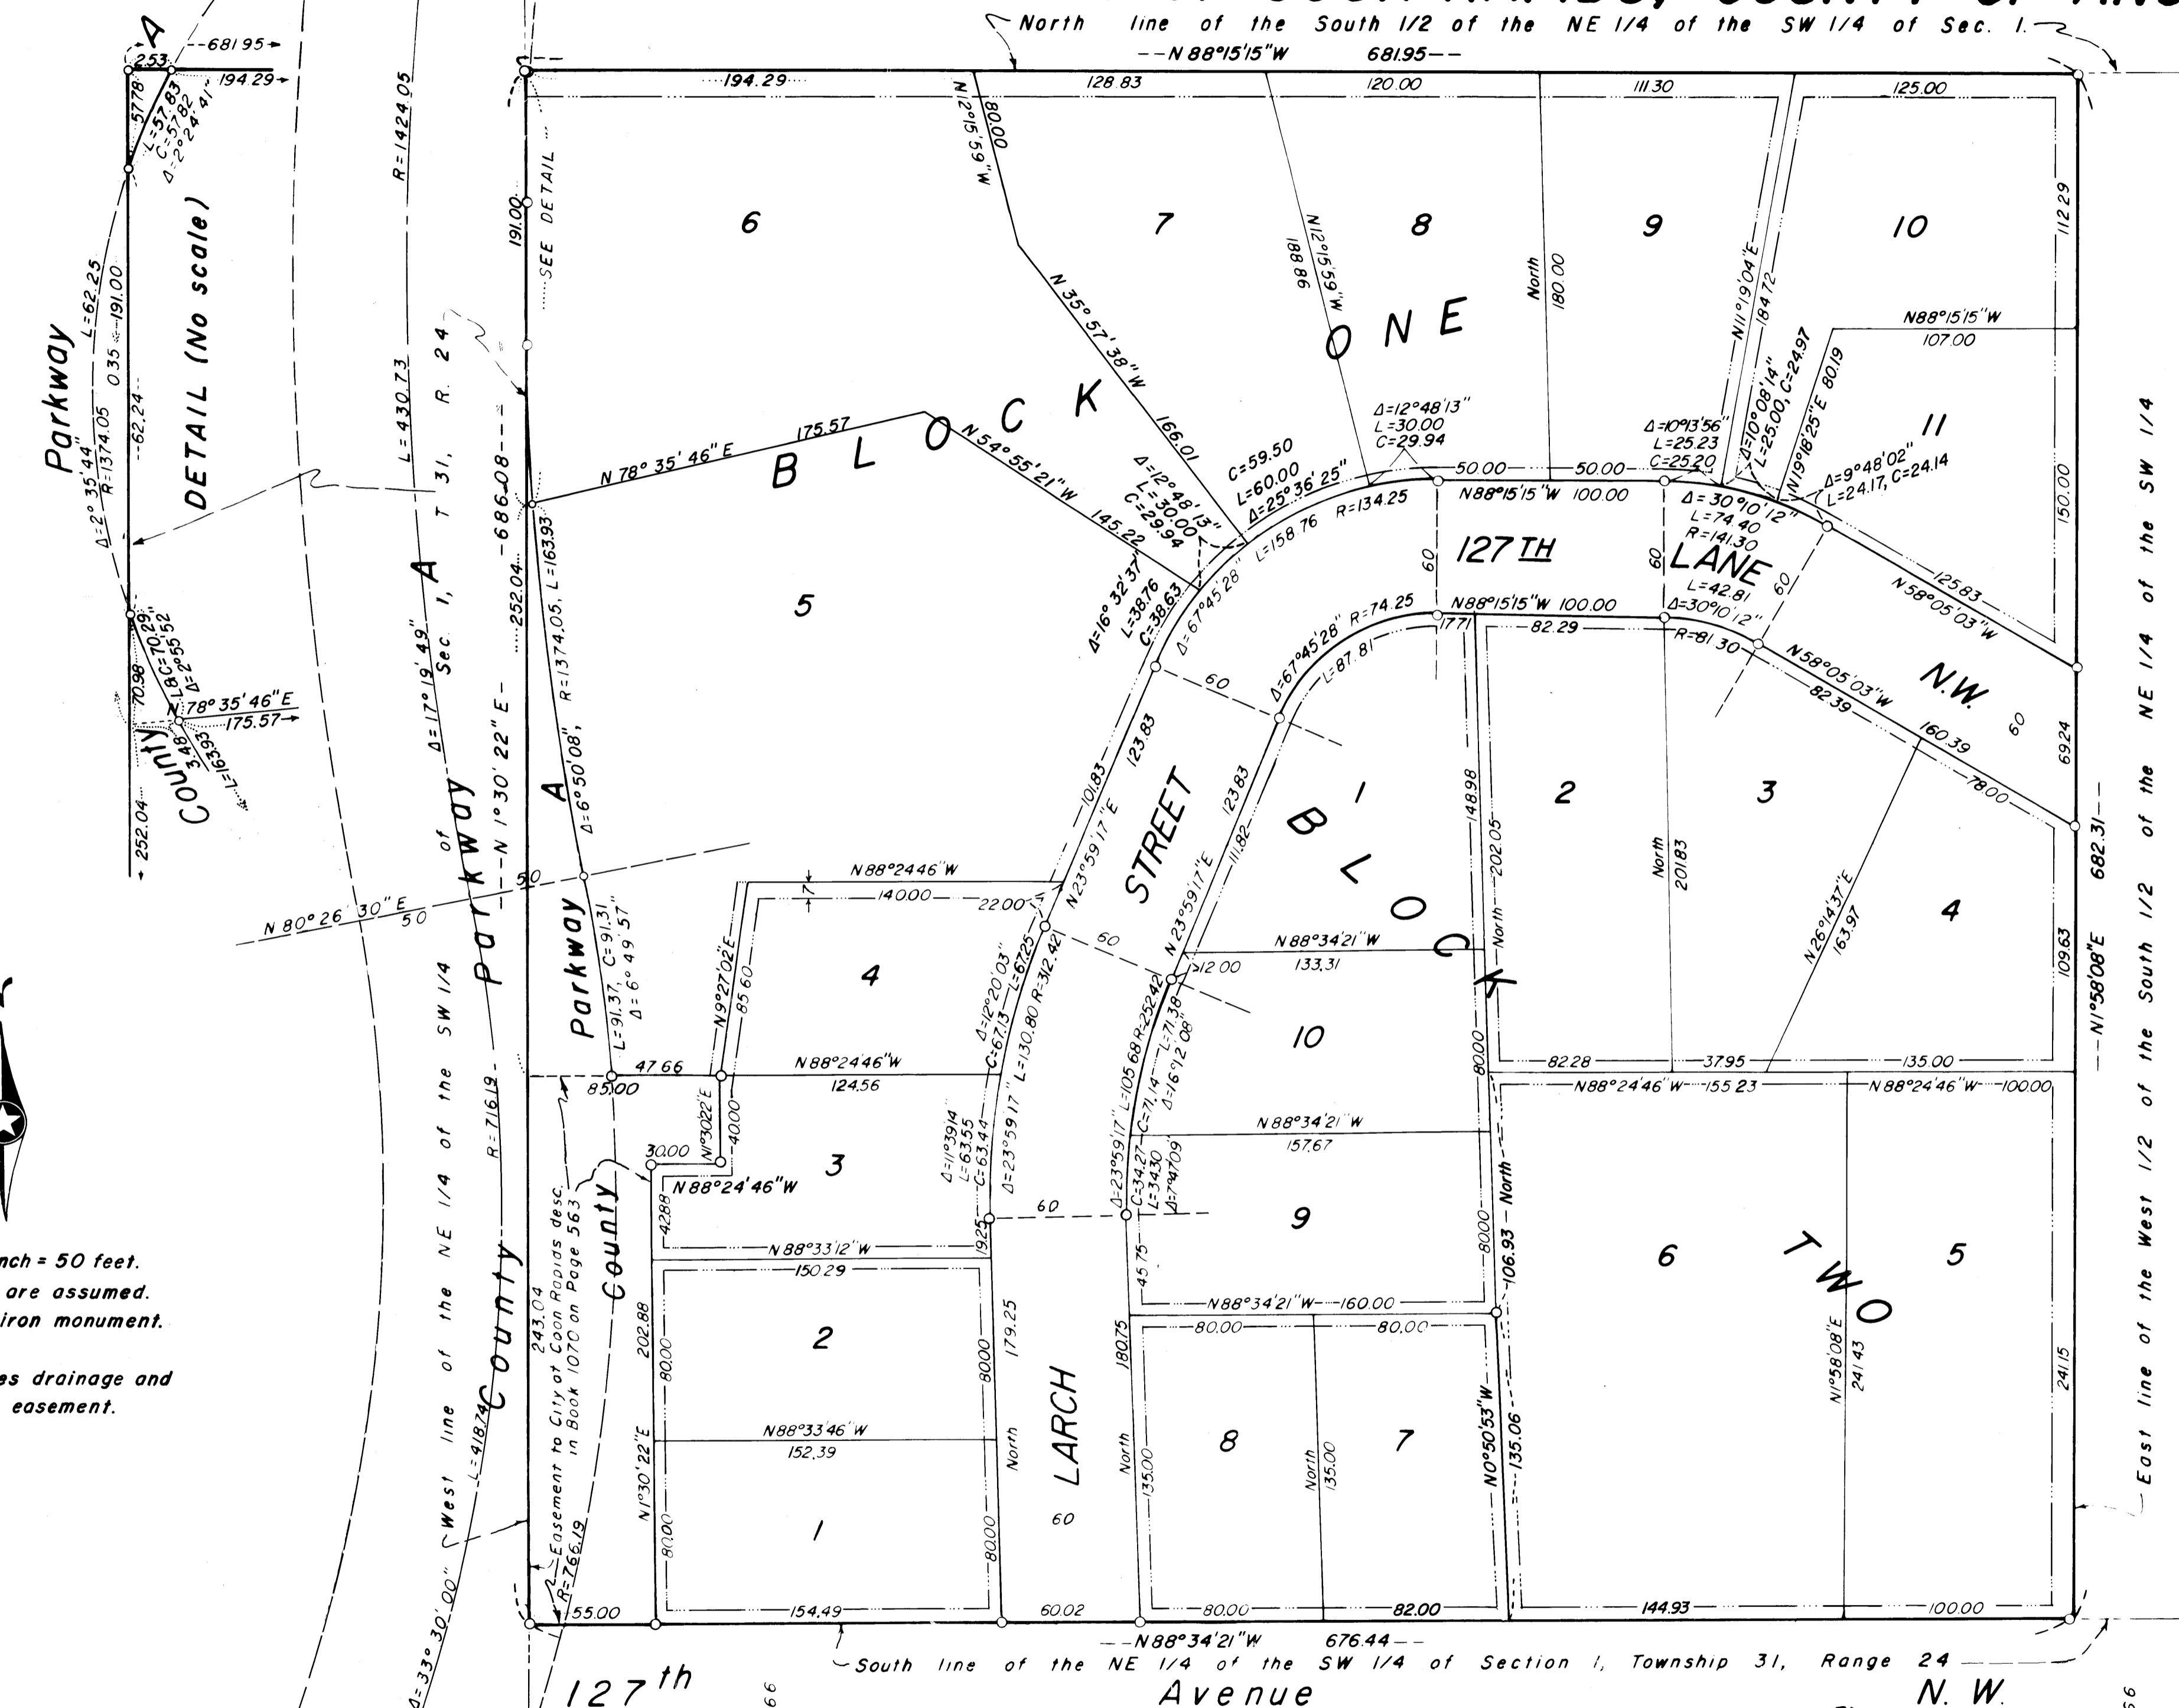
North line of the South 1/2 of the NE 1/4 of the SW 1/4 of Sec. 1.
--N 88°15'15"W 681.95--

A
2.53
-681.95-
194.29
57.78
L=57.83
C=57.82
Δ=2°24'41"
Parkway
L=62.25
R=1374.05
Δ=2°35'44"
0.35
191.00
62.24
DETAIL (No scale)
70.98
L&C=70.29
Δ=2°55'52"
78°35'46"E
175.57
3.48
L=163.93
County
252.04

R=1424.05
L=430.73
Δ=17°19'49"
Sec 1, T 31, R 24
of Parkway A
N 1°30'22" E
686.08
252.04
191.00
SEE DETAIL
R=1374.05, L=163.93
Δ=6°50'08"
A
Parkway
L=91.37, C=91.31
Δ=6°49'57"
N 80°26'30"E
50
50
R=716.19
West line of the NE 1/4 of the SW 1/4
County
L=41.874
Δ=33°30'00"
Easement to City of Coon Rapids desc. in Book 1070 on Page 563
243.04
County
R=766.19

194.29
128.83
120.00
111.30
125.00
N 2°15'59"W
80.00
6
7
8
9
10
N 35°57'38"W
166.01
N 12°59'59"W
188.86
North
180.00
N 11°19'04"E
184.72
112.29
BLOCK ONE
N 78°35'46"E
175.57
N 54°55'21"W
145.22
Δ=12°48'13"
L=30.00
C=29.94
C=59.50
L=60.00
Δ=25°36'25"
Δ=12°48'13"
L=30.00
C=29.94
R=134.25
L=158.76
Δ=67°45'28"
Δ=16°32'37"
L=38.76
C=38.63
50.00
50.00
N88°15'15"W 100.00
Δ=10°13'56"
L=25.23
C=25.20
Δ=10°08'14"
L=25.00, C=24.97
N 19°18'25"E 80.19
Δ=9°48'02"
L=24.17, C=24.14
N88°15'15"W
107.00
11
150.00
Δ=30°10'12"
L=74.40
R=141.30
5
127TH LANE N.W.
60
60
60
L=42.81
Δ=30°10'12"
R=81.30
N 58°05'03"W
125.83
N 58°05'03"W
82.39
160.39
78.00
60
69.24
682.31
N1°58'08"E
N88°15'15"W 100.00
17.71
R=74.25
Δ=67°45'28"
L=87.81
82.29
2
3
North
201.83
N 26°14'37"E
163.97
4
109.63
148.98
202.05
North
BLOCK
60
123.83
101.83
N 23°59'17"E
STREET
123.83
111.82
N 23°59'17"E
N88°24'46"W
140.00
22.00
7
4
N 9°27'02"E
85.60
Δ=12°20'03"
C=67.13
L=67.25
L=130.80
R=312.42
60
N 88°34'21"W
133.31
12.00
R=252.42
L=71.38
C=71.14
Δ=16°12'08"
10
47.66
85.00
N88°24'46"W
124.56
N1°30'22"E
40.00
30.00
3
N 88°24'46"W
Δ=11°39'14"
L=63.55
C=63.44
Δ=23°59'17"
Δ=23°59'17"
L=105.68
C=34.27
L=34.30
Δ=7°47'09"
N 88°34'21"W
157.67
9
80.00
82.28
37.95
135.00
N88°24'46"W 155.23
N 88°24'46"W 100.00
60
42.88
N 88°33'12"W
19.25
45.75
80.00
106.93 North
N 88°34'21"W 160.00
6
TWO
5
150.29
2
202.88
80.00
80.00
179.25
180.75
80.00
80.00
8
7
N0°50'53"W
135.06
N1°58'08"E
241.43
241.15
N88°33'46"W
152.39
North
LARCH
60
North
135.00
North
135.00
N1°30'22"E
80.00
1
80.00
55.00
154.49
60.02
80.00
82.00
144.93
100.00
--N 88°34'21"W 676.44--
South line of the NE 1/4 of the SW 1/4 of Section 1, Township 31, Range 24
127th Avenue N. W.
East line of the West 1/2 of the South 1/2 of the NE 1/4 of the SW 1/4

nch = 50 feet.
are assumed.
iron monument.
es drainage and
easement.